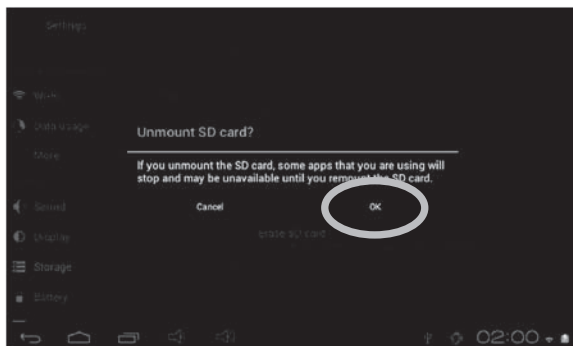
Settings

Wi-Fi

Data usage

More

Unmount SD card?

If you unmount the SD card, some apps that you are using will stop and may be unavailable until you remount the SD card.

Cancel

OK

Sound

Display

Erase SD card

Storage

Battery

02:00